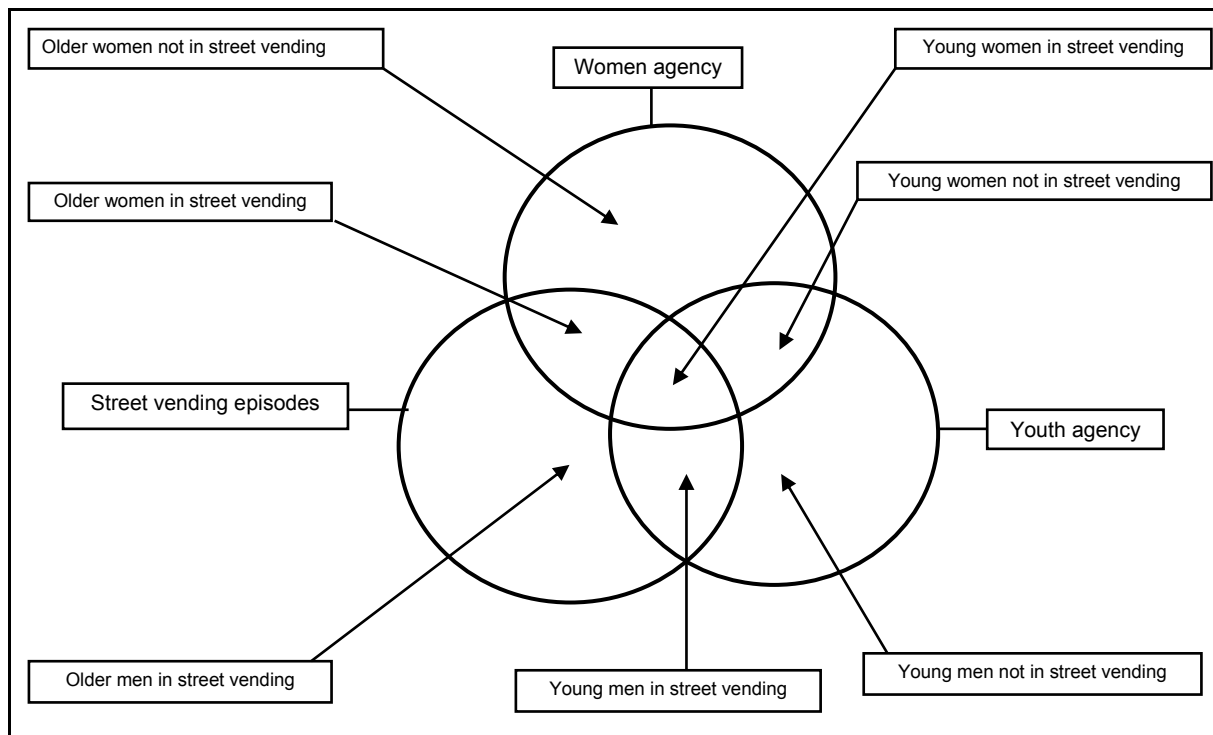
Older women not in street vending

Women agency

Young women in street vending

Older women in street vending

Young women not in street vending

Street vending episodes

Youth agency

Older men in street vending

Young men in street vending

Young men not in street vending